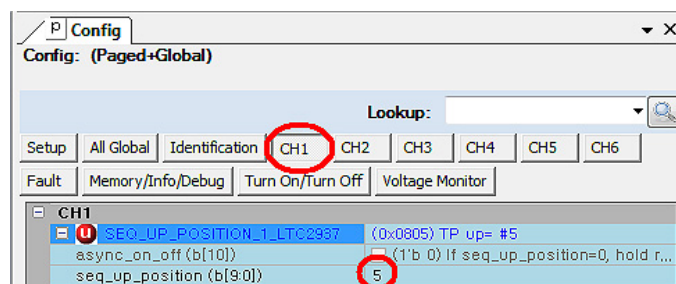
P Config
▾ ×
Config: (Paged+Global)

Lookup:

Setup | All Global | Identification | CH1 | CH2 | CH3 | CH4 | CH5 | CH6
Fault | Memory/Info/Debug | Turn On/Turn Off | Voltage Monitor

⊟ CH1
⊟ U SEQ_UP_POSITION_1_LTC2937 (0x0805) TP up= #5
async_on_off (b[10]) (1'b 0) If seq_up_position=0, hold r...
seq_up_position (b[9:0]) 5